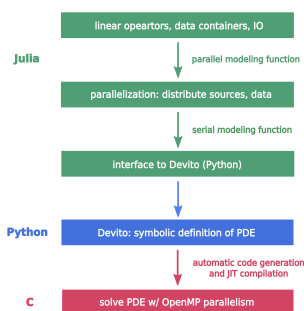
linear opeartors, data containers, IO

Julia

parallel modeling function

parallelization: distribute sources, data

serial modeling function

interface to Devito (Python)

Python

Devito: symbolic definition of PDE

automatic code generation and JIT compilation

C

solve PDE w/ OpenMP parallelism